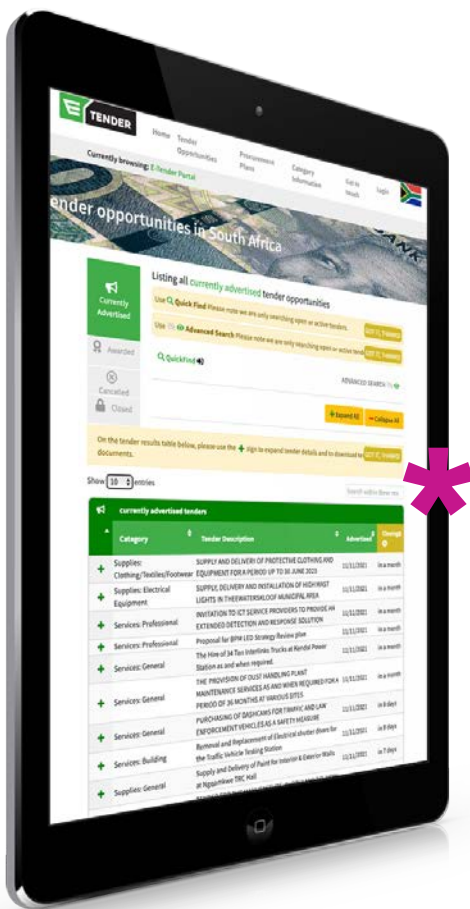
E TENDER

Home Tender Opportunities Procurement Plans Category Information Get in touch Login

Currently browsing: E-Tender Portal

tender opportunities in South Africa

Currently Advertised

Awarded

Cancelled

Closed

Listing all currently advertised tender opportunities

Use Quick Find Please note we are only searching open or active tenders. GOT IT, THANKS

Use the Advanced Search Please note we are only searching open or active tenders. GOT IT, THANKS

QuickFind

ADVANCED SEARCH

+ Expand All − Collapse All

On the tender results table below, please use the + sign to expand tender details and to download tender documents. GOT IT, THANKS

Show 10 entries

Search within these res

currently advertised tenders

| | Category | Tender Description | Advertised | Closing |
|---|---|---|---|---|
| + | Supplies: Clothing/Textiles/Footwear | SUPPLY AND DELIVERY OF PROTECTIVE CLOTHING AND EQUIPMENT FOR A PERIOD UP TO 30 JUNE 2023 | 11/11/2021 | in a month |
| + | Supplies: Electrical Equipment | SUPPLY, DELIVERY AND INSTALLATION OF HIGH MAST LIGHTS IN THEEWATERSKLOOF MUNICIPAL AREA | 11/11/2021 | in a month |
| + | Services: Professional | INVITATION TO ICT SERVICE PROVIDERS TO PROVIDE AN EXTENDED DETECTION AND RESPONSE SOLUTION | 11/11/2021 | in a month |
| + | Services: Professional | Proposal for BPM LED Strategy Review plan | 11/11/2021 | in a month |
| + | Services: General | The Hire of 34 Ton Interlinks Trucks at Kendal Power Station as and when required. | 11/11/2021 | in a month |
| + | Services: General | THE PROVISION OF DUST HANDLING PLANT MAINTENANCE SERVICES AS AND WHEN REQUIRED FOR A PERIOD OF 36 MONTHS AT VARIOUS SITES | 11/11/2021 | in a month |
| + | Services: General | PURCHASING OF DASHCAMS FOR TRAFFIC AND LAW ENFORCEMENT VEHICLES AS A SAFETY MEASURE | 11/11/2021 | in 8 days |
| + | Services: Building | Removal and Replacement of Electrical shutter doors for the Traffic Vehicle Testing Station | 11/11/2021 | in 8 days |
| + | Supplies: General | Supply and Delivery of Paint for Interior & Exterior Walls at Ngqushwa TRC Hall | 11/11/2021 | in 7 days |